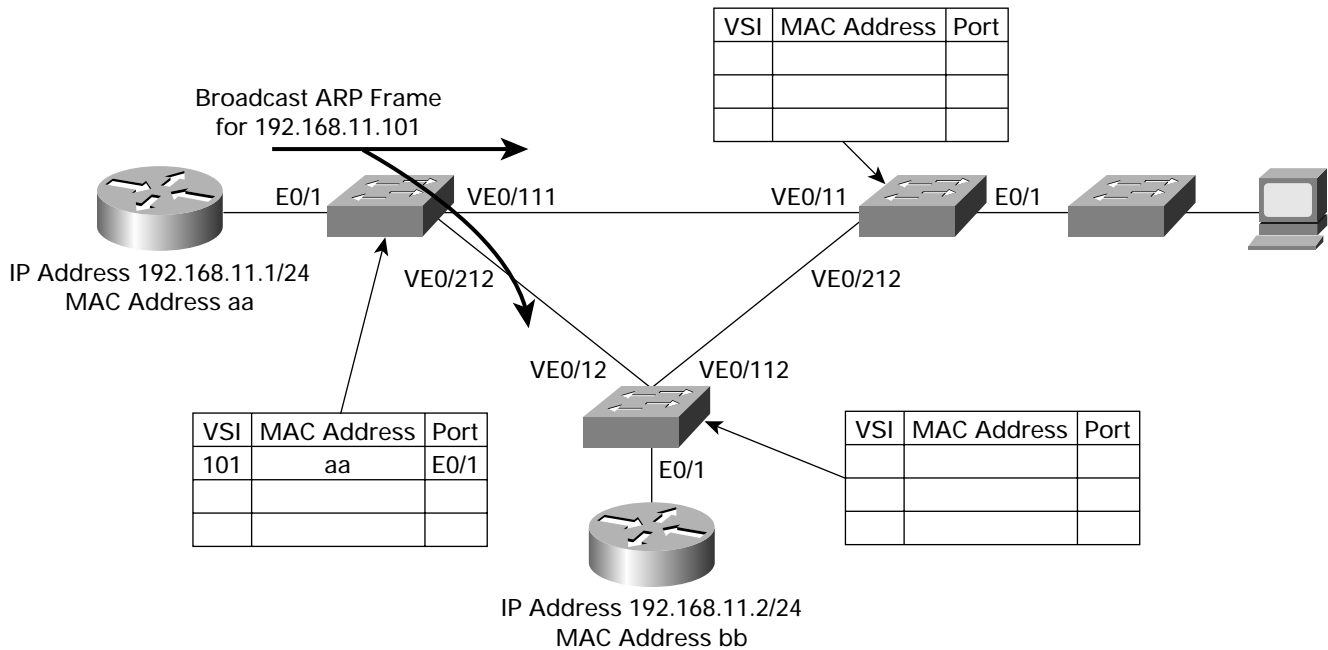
| VSI | MAC Address | Port |
|---|---|---|
| | | |
| | | |
| | | |

Broadcast ARP Frame for 192.168.11.101

E0/1

VE0/111

VE0/11

E0/1

IP Address 192.168.11.1/24
MAC Address aa

VE0/212

VE0/212

VE0/12

VE0/112

| VSI | MAC Address | Port |
|---|---|---|
| 101 | aa | E0/1 |
| | | |
| | | |

| VSI | MAC Address | Port |
|---|---|---|
| | | |
| | | |
| | | |

E0/1

IP Address 192.168.11.2/24
MAC Address bb